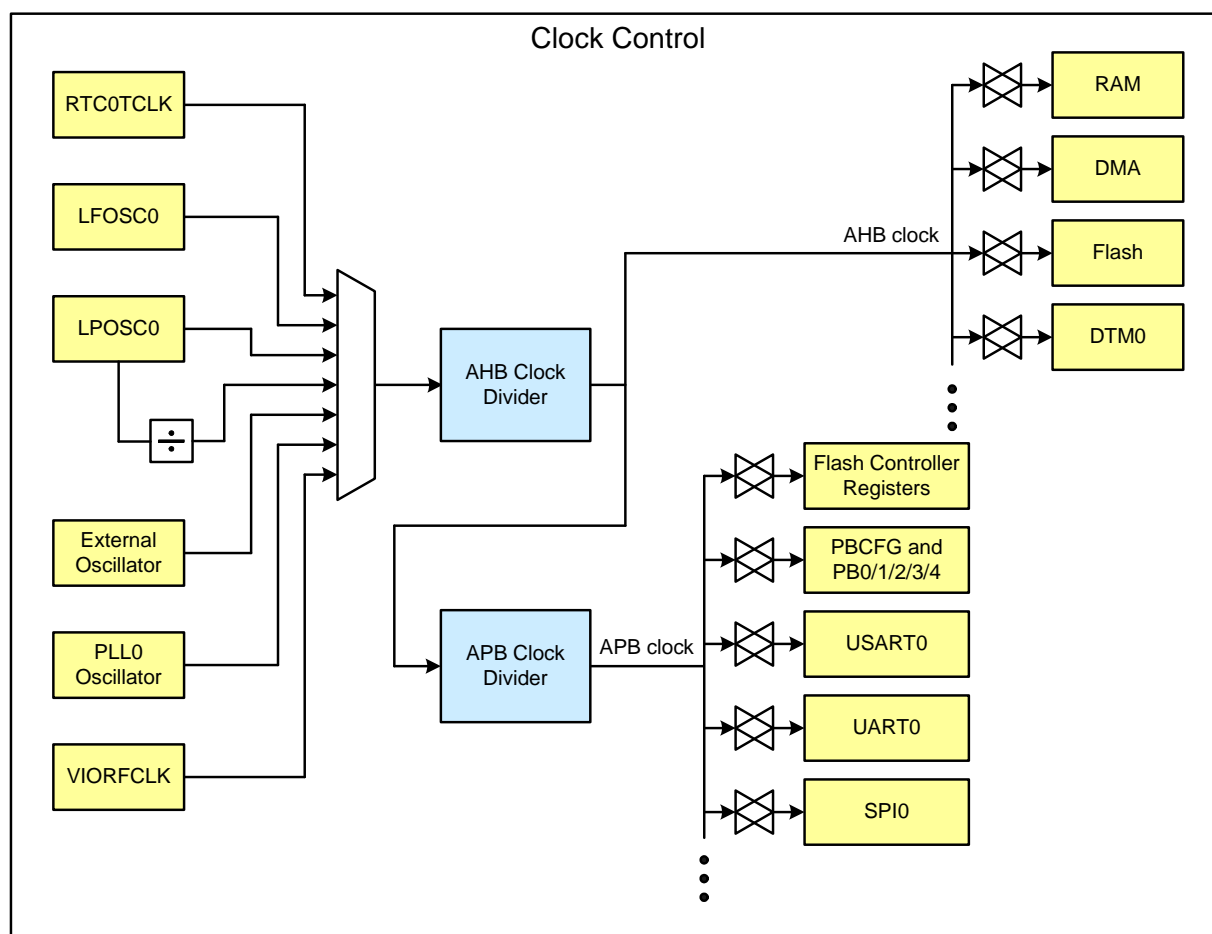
Clock Control

RTC0TCLK

LFOSC0

LPOSC0

$\div$

External Oscillator

PLL0 Oscillator

VIORFCLK

AHB Clock Divider

APB Clock Divider

AHB clock

RAM

DMA

Flash

DTM0

APB clock

Flash Controller Registers

PBCFG and PB0/1/2/3/4

USART0

UART0

SPI0